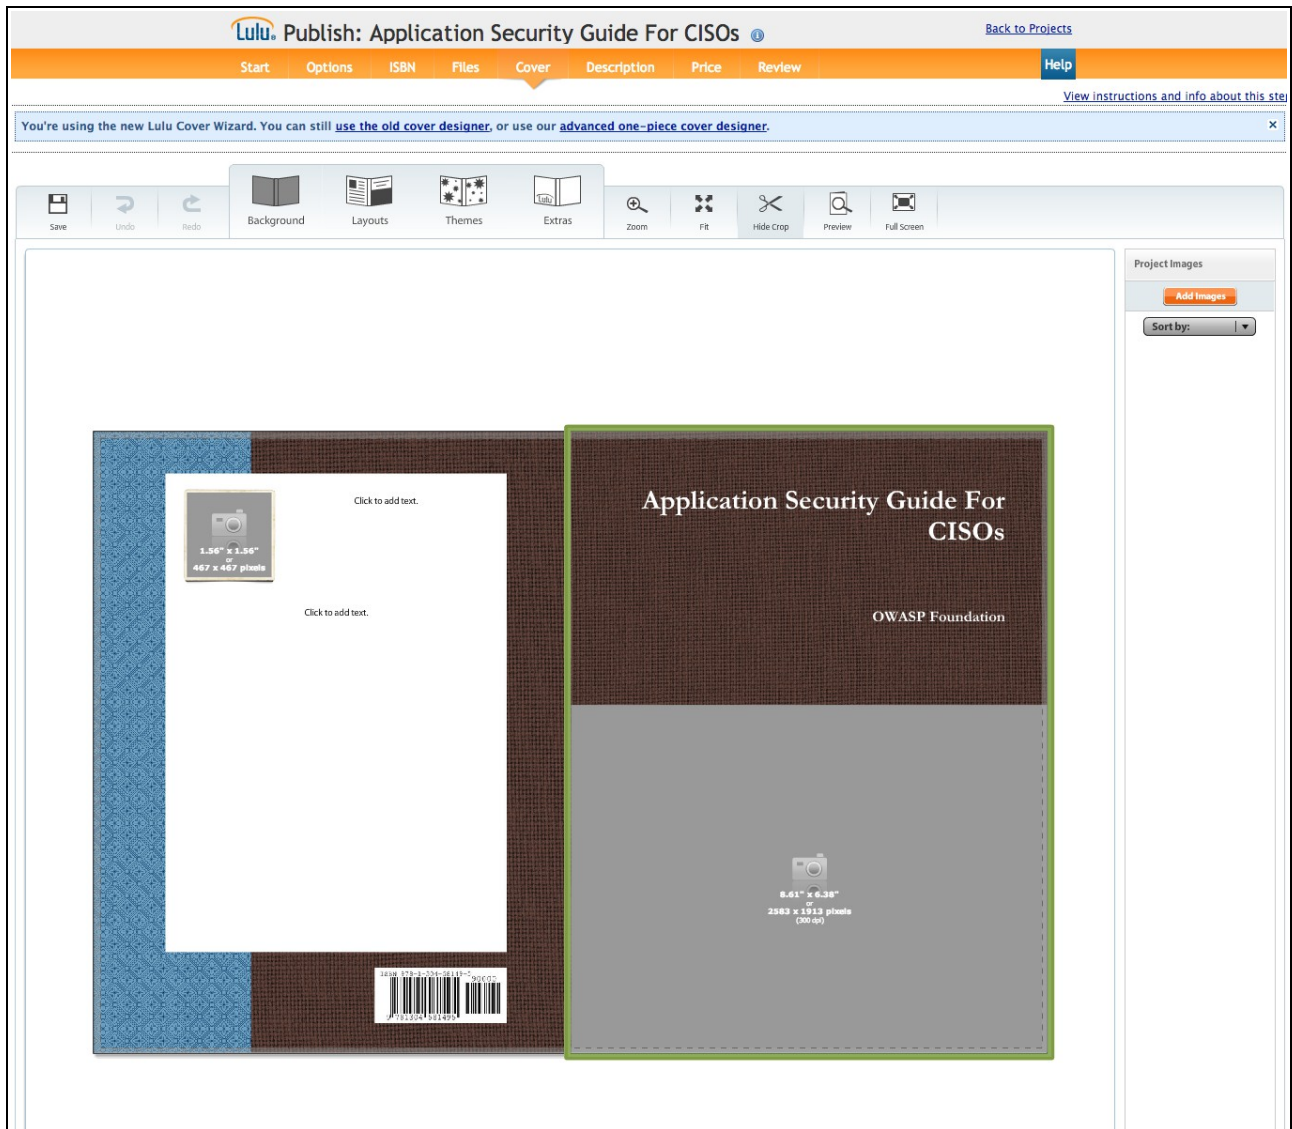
Lulu Publish: Application Security Guide For CISOs

Back to Projects

Start Options ISBN Files Cover Description Price Review

Help

View instructions and info about this ste

You're using the new Lulu Cover Wizard. You can still use the old cover designer, or use our advanced one-piece cover designer.

×

Save Undo Redo Background Layouts Themes Extras Zoom Fit Hide Crop Preview Full Screen

Project Images

Add Images

Sort by:

1.56" x 1.56" or 467 x 467 pixels

Click to add text.

Click to add text.

ISBN 978-1-304-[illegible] 90000

Application Security Guide For CISOs

OWASP Foundation

8.61" x 6.38" or 2583 x 1913 pixels (300 dpi)